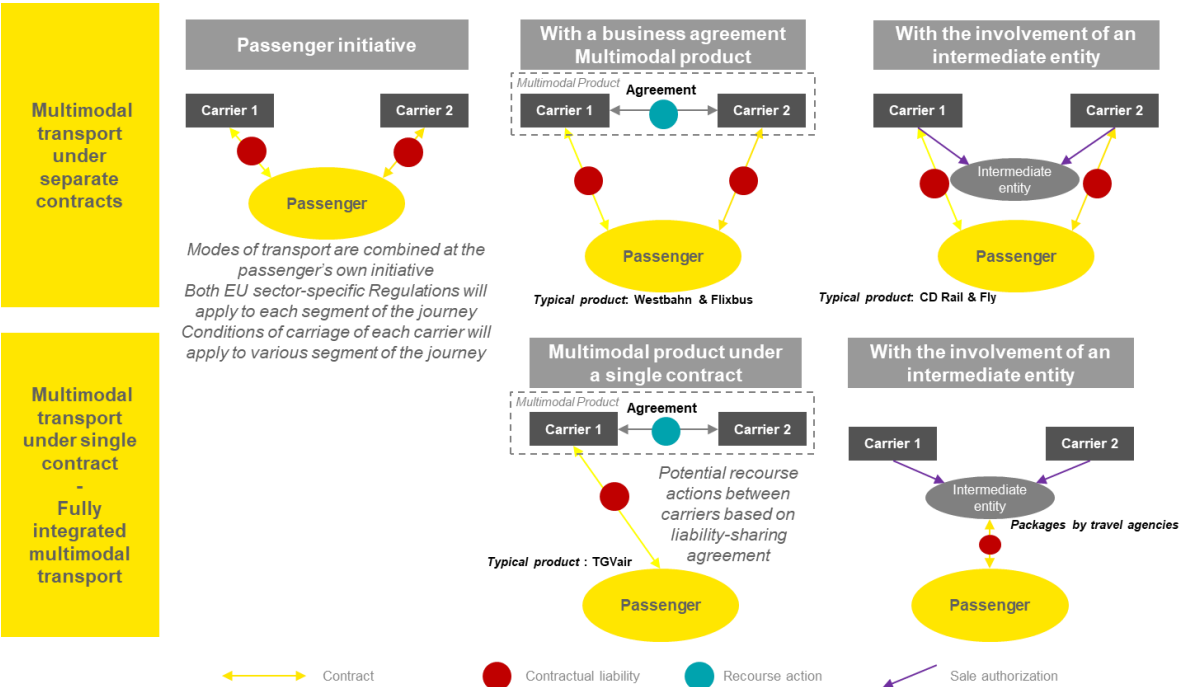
Multimodal transport under separate contracts

Passenger initiative

Carrier 1

Carrier 2

Passenger

Modes of transport are combined at the passenger's own initiative
Both EU sector-specific Regulations will apply to each segment of the journey
Conditions of carriage of each carrier will apply to various segment of the journey

With a business agreement Multimodal product

Multimodal Product

Carrier 1

Agreement

Carrier 2

Passenger

Typical product: Westbahn & Flixbus

With the involvement of an intermediate entity

Carrier 1

Carrier 2

Intermediate entity

Passenger

Typical product: CD Rail & Fly

Multimodal transport under single contract - Fully integrated multimodal transport

Multimodal product under a single contract

Multimodal Product

Carrier 1

Agreement

Carrier 2

Potential recourse actions between carriers based on liability-sharing agreement

Typical product : TGVair

Passenger

With the involvement of an intermediate entity

Carrier 1

Carrier 2

Intermediate entity

Packages by travel agencies

Passenger

Contract

Contractual liability

Recourse action

Sale authorization